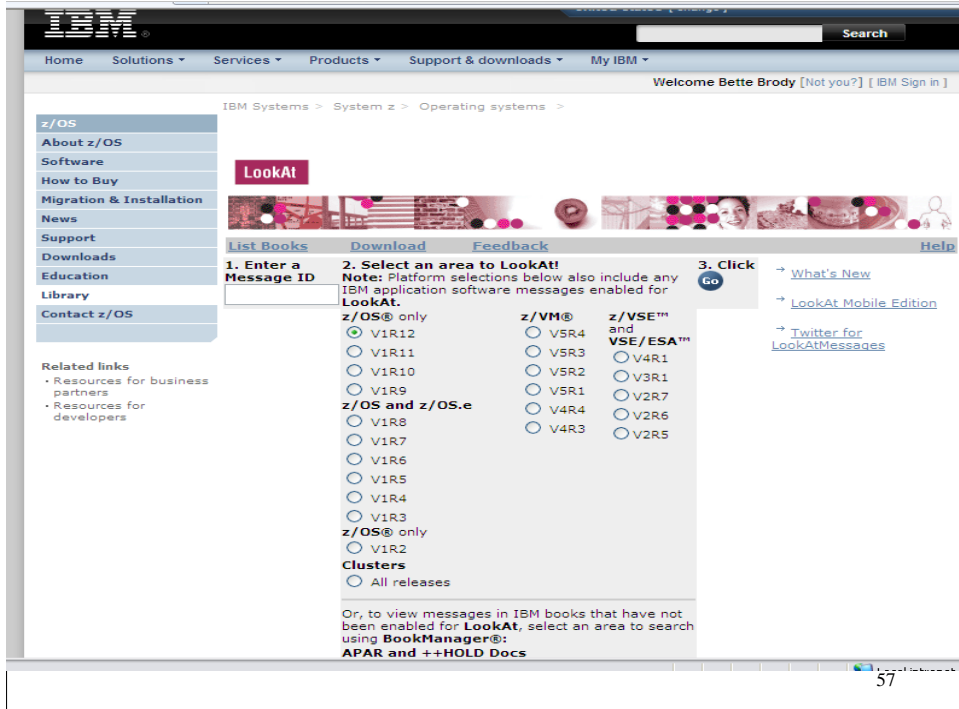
IBM

Search

Home Solutions Services Products Support & downloads My IBM

Welcome Bette Brody [Not you?] [ IBM Sign in ]

IBM Systems > System z > Operating systems >

z/OS
About z/OS
Software
How to Buy
Migration & Installation
News
Support
Downloads
Education
Library
Contact z/OS

Related links
• Resources for business partners
• Resources for developers

LookAt

List Books Download Feedback Help

1. Enter a Message ID

2. Select an area to LookAt!
Note: Platform selections below also include any IBM application software messages enabled for LookAt.

z/OS® only
V1R12
V1R11
V1R10
V1R9
z/OS and z/OS.e
V1R8
V1R7
V1R6
V1R5
V1R4
V1R3
z/OS® only
V1R2
Clusters
All releases

z/VM®
V5R4
V5R3
V5R2
V5R1
V4R4
V4R3

z/VSE™ and VSE/ESA™
V4R1
V3R1
V2R7
V2R6
V2R5

Or, to view messages in IBM books that have not been enabled for LookAt, select an area to search using BookManager®:
APAR and ++HOLD Docs

3. Click
Go

What's New
LookAt Mobile Edition
Twitter for LookAtMessages

57